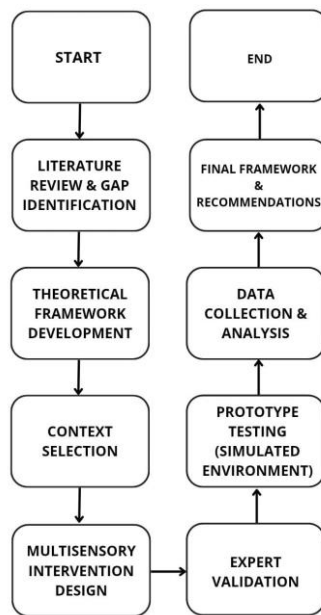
START

LITERATURE REVIEW & GAP IDENTIFICATION

THEORETICAL FRAMEWORK DEVELOPMENT

CONTEXT SELECTION

MULTISENSORY INTERVENTION DESIGN

EXPERT VALIDATION

PROTOTYPE TESTING (SIMULATED ENVIRONMENT)

DATA COLLECTION & ANALYSIS

FINAL FRAMEWORK & RECOMMENDATIONS

END